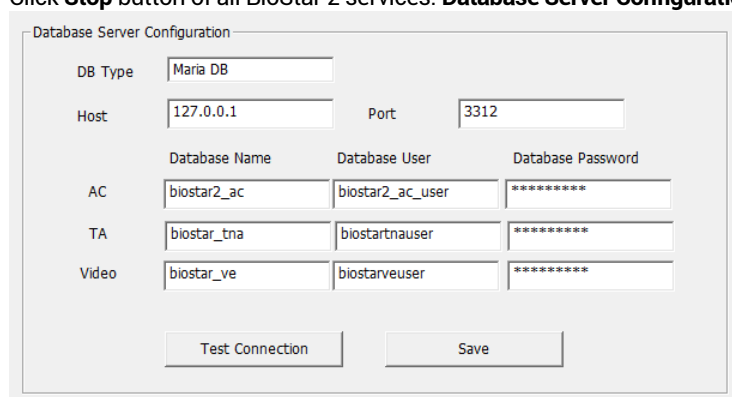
Click **Stop** button of all BioStar 2 services. **Database Server Configuratio**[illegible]

Database Server Configuration

DB Type Maria DB

Host 127.0.0.1 Port 3312

| | Database Name | Database User | Database Password |
|---|---|---|---|
| AC | biostar2_ac | biostar2_ac_user | ********* |
| TA | biostar_tna | biostartnauser | ********* |
| Video | biostar_ve | biostarveuser | ********* |

Test Connection Save